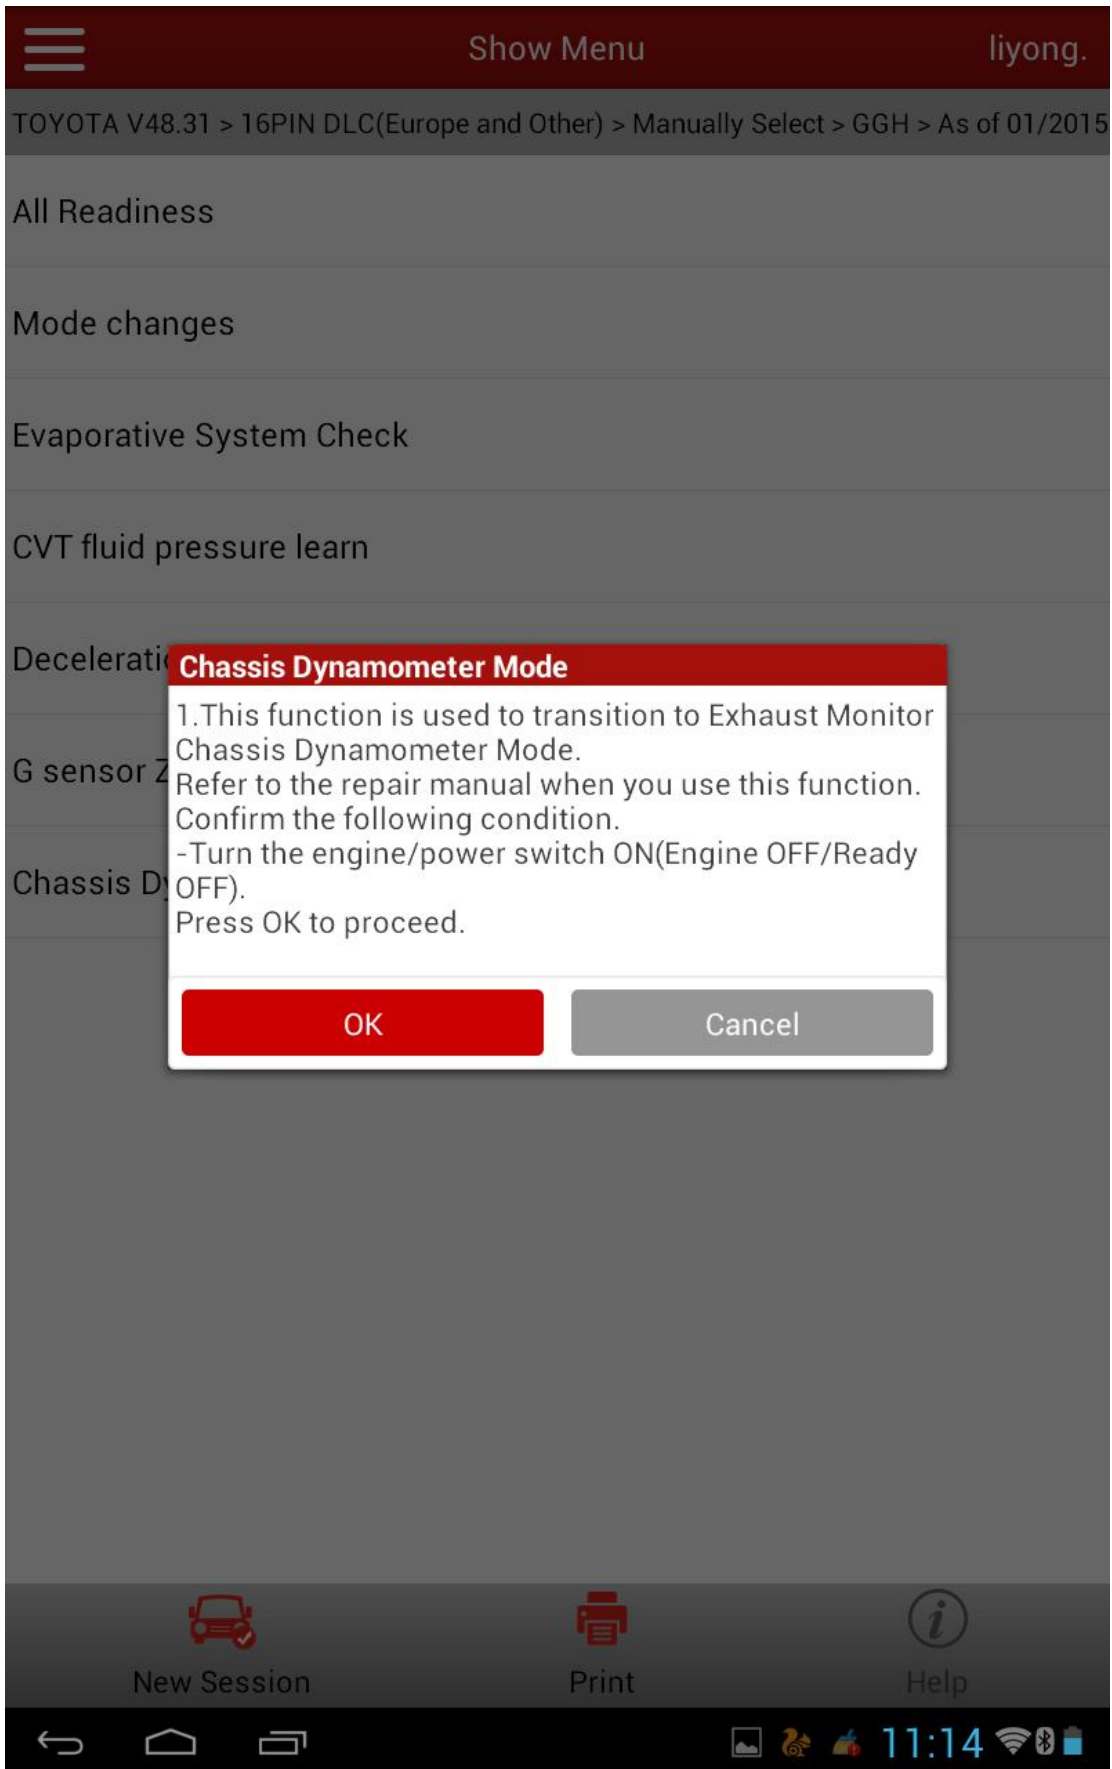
Show Menu liyong.

TOYOTA V48.31 > 16PIN DLC(Europe and Other) > Manually Select > GGH > As of 01/2015

All Readiness

Mode changes

Evaporative System Check

CVT fluid pressure learn

Decelerati

G sensor Z

Chassis D

Chassis Dynamometer Mode

1.This function is used to transition to Exhaust Monitor Chassis Dynamometer Mode.
Refer to the repair manual when you use this function.
Confirm the following condition.
-Turn the engine/power switch ON(Engine OFF/Ready OFF).
Press OK to proceed.

OK

Cancel

New Session

Print

Help

11:14